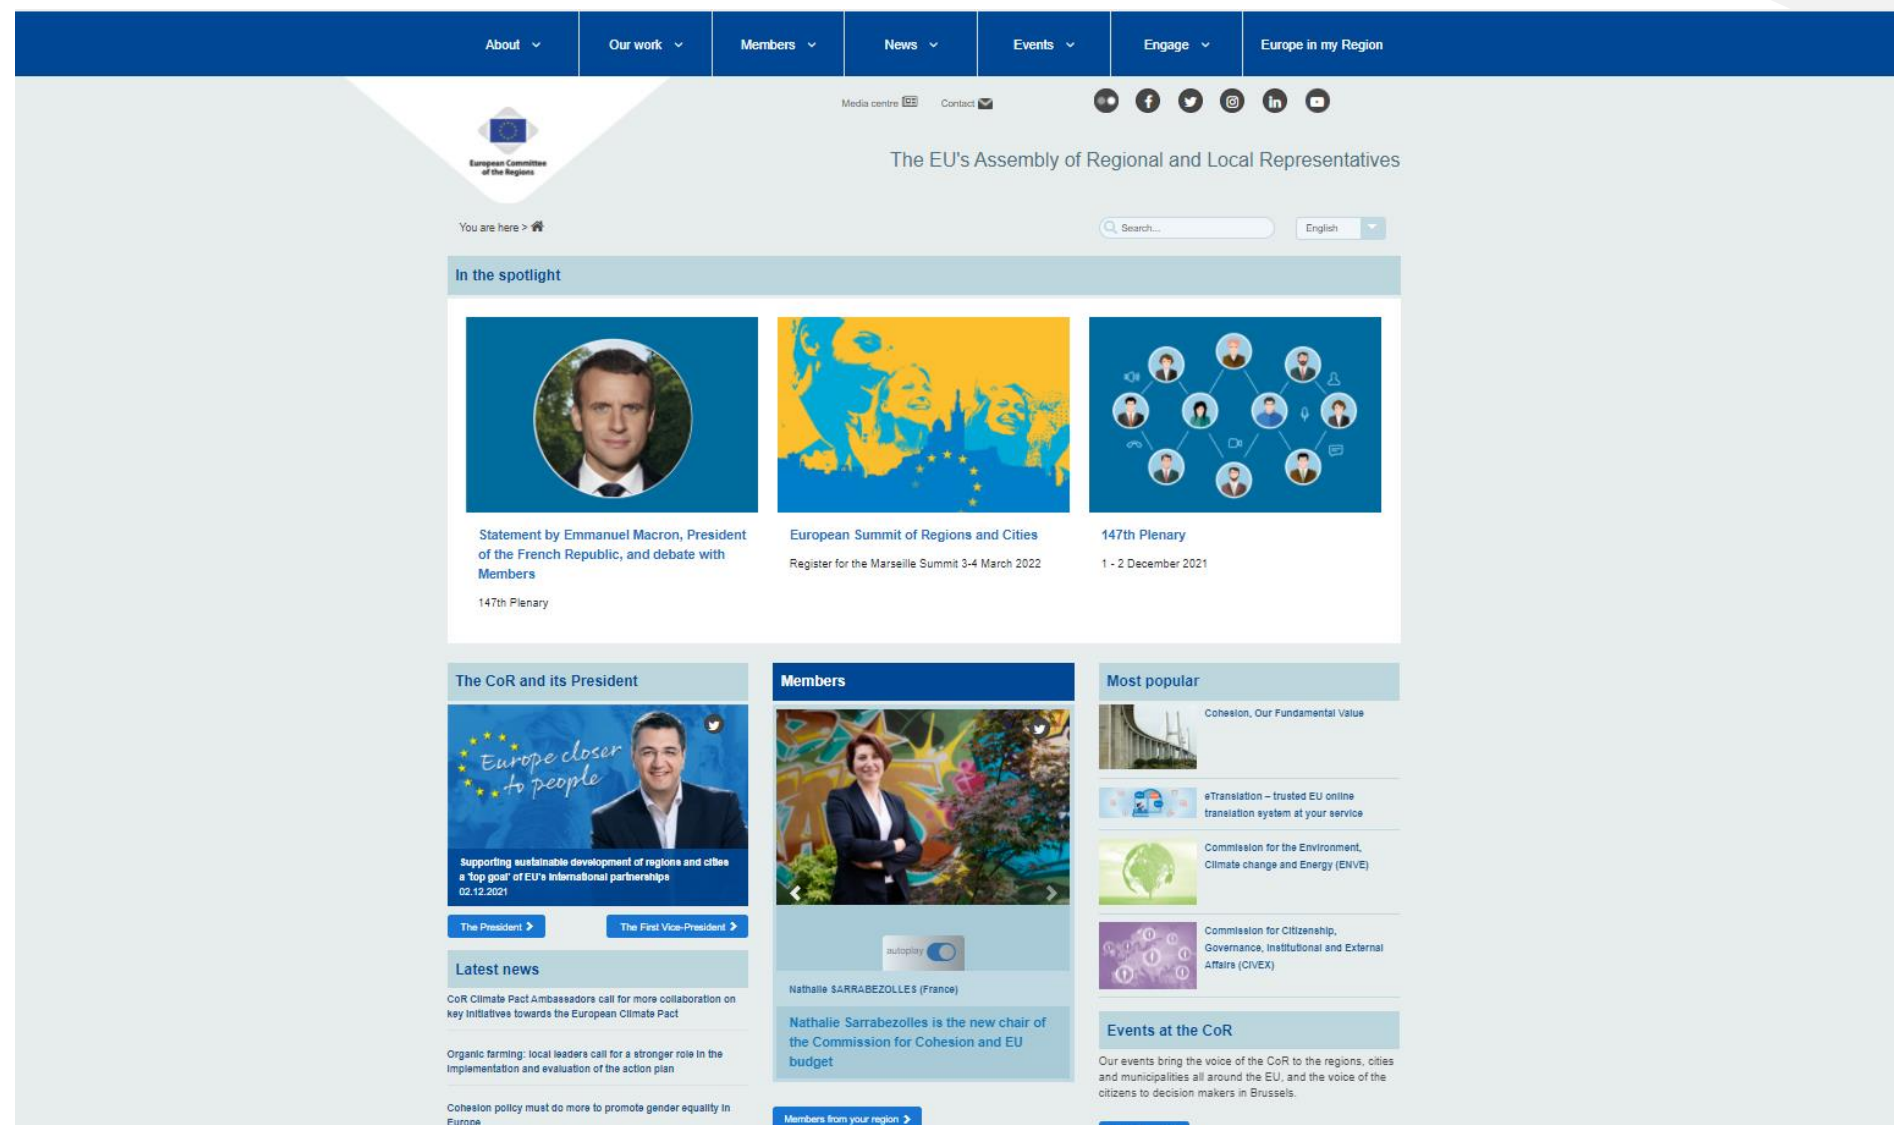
About Our work Members News Events Engage Europe in my Region

European Committee of the Regions

Media centre Contact

The EU's Assembly of Regional and Local Representatives

You are here >

Search...

English

In the spotlight

Statement by Emmanuel Macron, President of the French Republic, and debate with Members

147th Plenary

European Summit of Regions and Cities

Register for the Marseille Summit 3-4 March 2022

147th Plenary

1 - 2 December 2021

The CoR and its President

Europe closer to people

Supporting sustainable development of regions and cities a 'top goal' of EU's international partnerships
02.12.2021

The President

The First Vice-President

Latest news

CoR Climate Pact Ambassadors call for more collaboration on key initiatives towards the European Climate Pact

Organic farming: local leaders call for a stronger role in the implementation and evaluation of the action plan

Cohesion policy must do more to promote gender equality in Europe

Members

autoplay

Nathalie SARRABEZOLLES (France)

Nathalie Sarrabezolles is the new chair of the Commission for Cohesion and EU budget

Members from your region

Most popular

Cohesion, Our Fundamental Value

eTranslation – trusted EU online translation system at your service

Commission for the Environment, Climate change and Energy (ENVE)

Commission for Citizenship, Governance, Institutional and External Affairs (CIVEX)

Events at the CoR

Our events bring the voice of the CoR to the regions, cities and municipalities all around the EU, and the voice of the citizens to decision makers in Brussels.